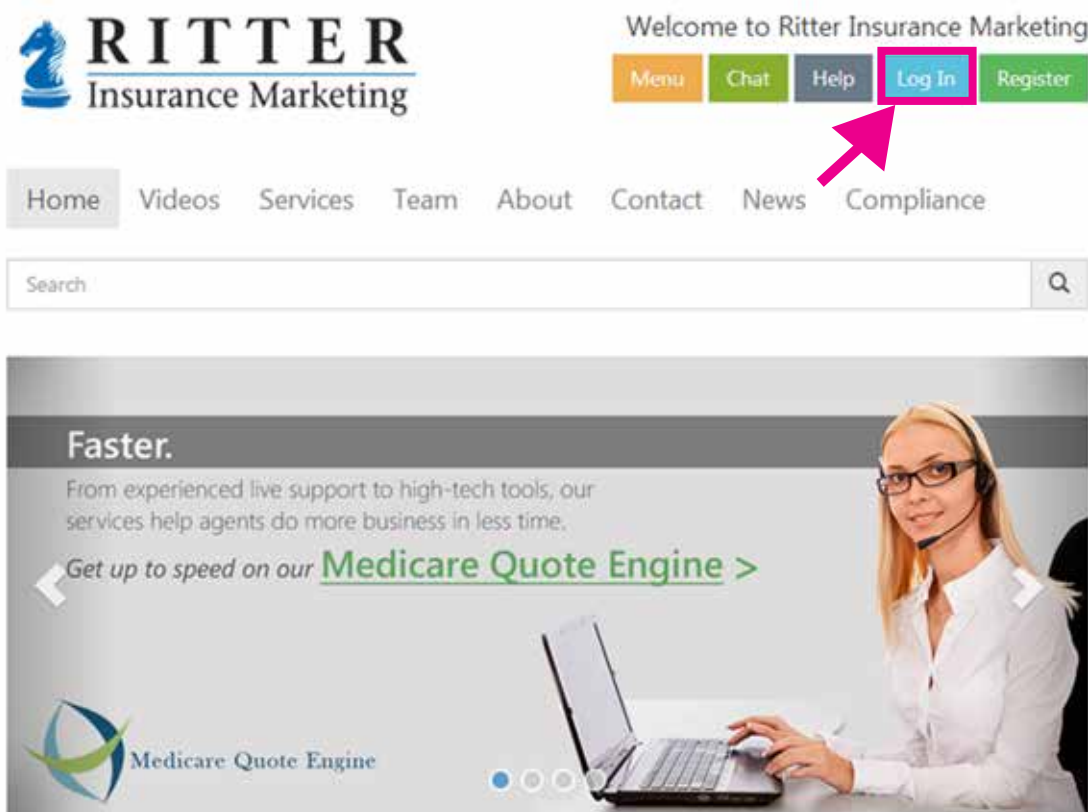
RITTER
Insurance Marketing

Welcome to Ritter Insurance Marketing

Menu Chat Help Log In Register

Home Videos Services Team About Contact News Compliance

Search

Faster.

From experienced live support to high-tech tools, our services help agents do more business in less time.

Get up to speed on our Medicare Quote Engine >

Medicare Quote Engine